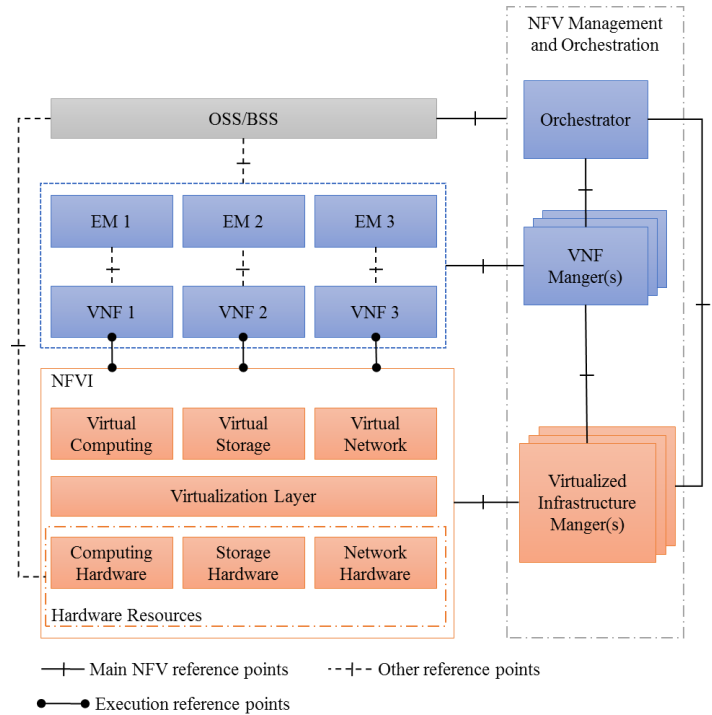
NFV Management and Orchestration

OSS/BSS

Orchestrator

EM 1

EM 2

EM 3

VNF Manger(s)

VNF 1

VNF 2

VNF 3

NFVI

Virtual Computing

Virtual Storage

Virtual Network

Virtualization Layer

Virtualized Infrastructure Manger(s)

Computing Hardware

Storage Hardware

Network Hardware

Hardware Resources

Main NFV reference points

Other reference points

Execution reference points